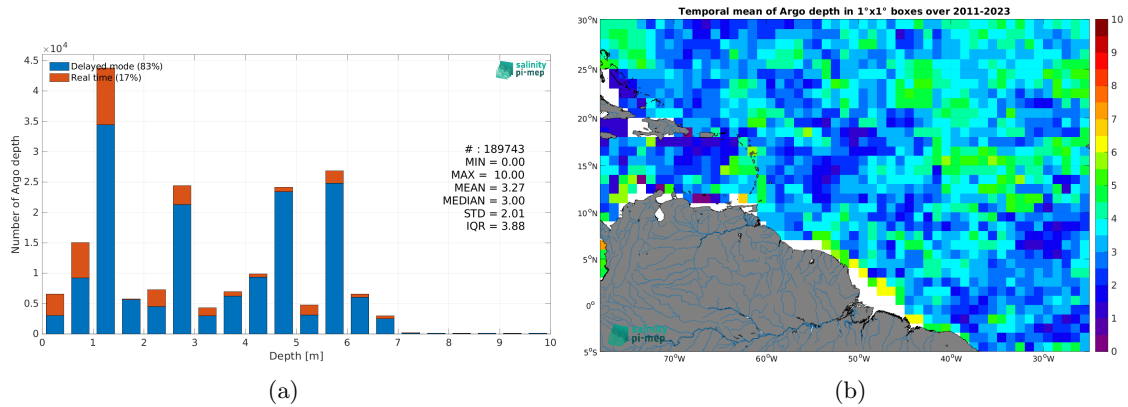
$\times10^4$
4.5
4
3.5
3
2.5
2
1.5
1
0.5
0
Number of Argo depth
Delayed mode (83%)
Real time (17%)
salinity pi-mep
# : 189743
MIN = 0.00
MAX = 10.00
MEAN = 3.27
MEDIAN = 3.00
STD = 2.01
IQR = 3.88
0 1 2 3 4 5 6 7 8 9 10
Depth [m]
(a)

Temporal mean of Argo depth in 1°x1° boxes over 2011-2023
30°N
25°N
20°N
15°N
10°N
5°N
0°
5°S
70°W 60°W 50°W 40°W 30°W
10
9
8
7
6
5
4
3
2
1
0
salinity pi-mep
(b)